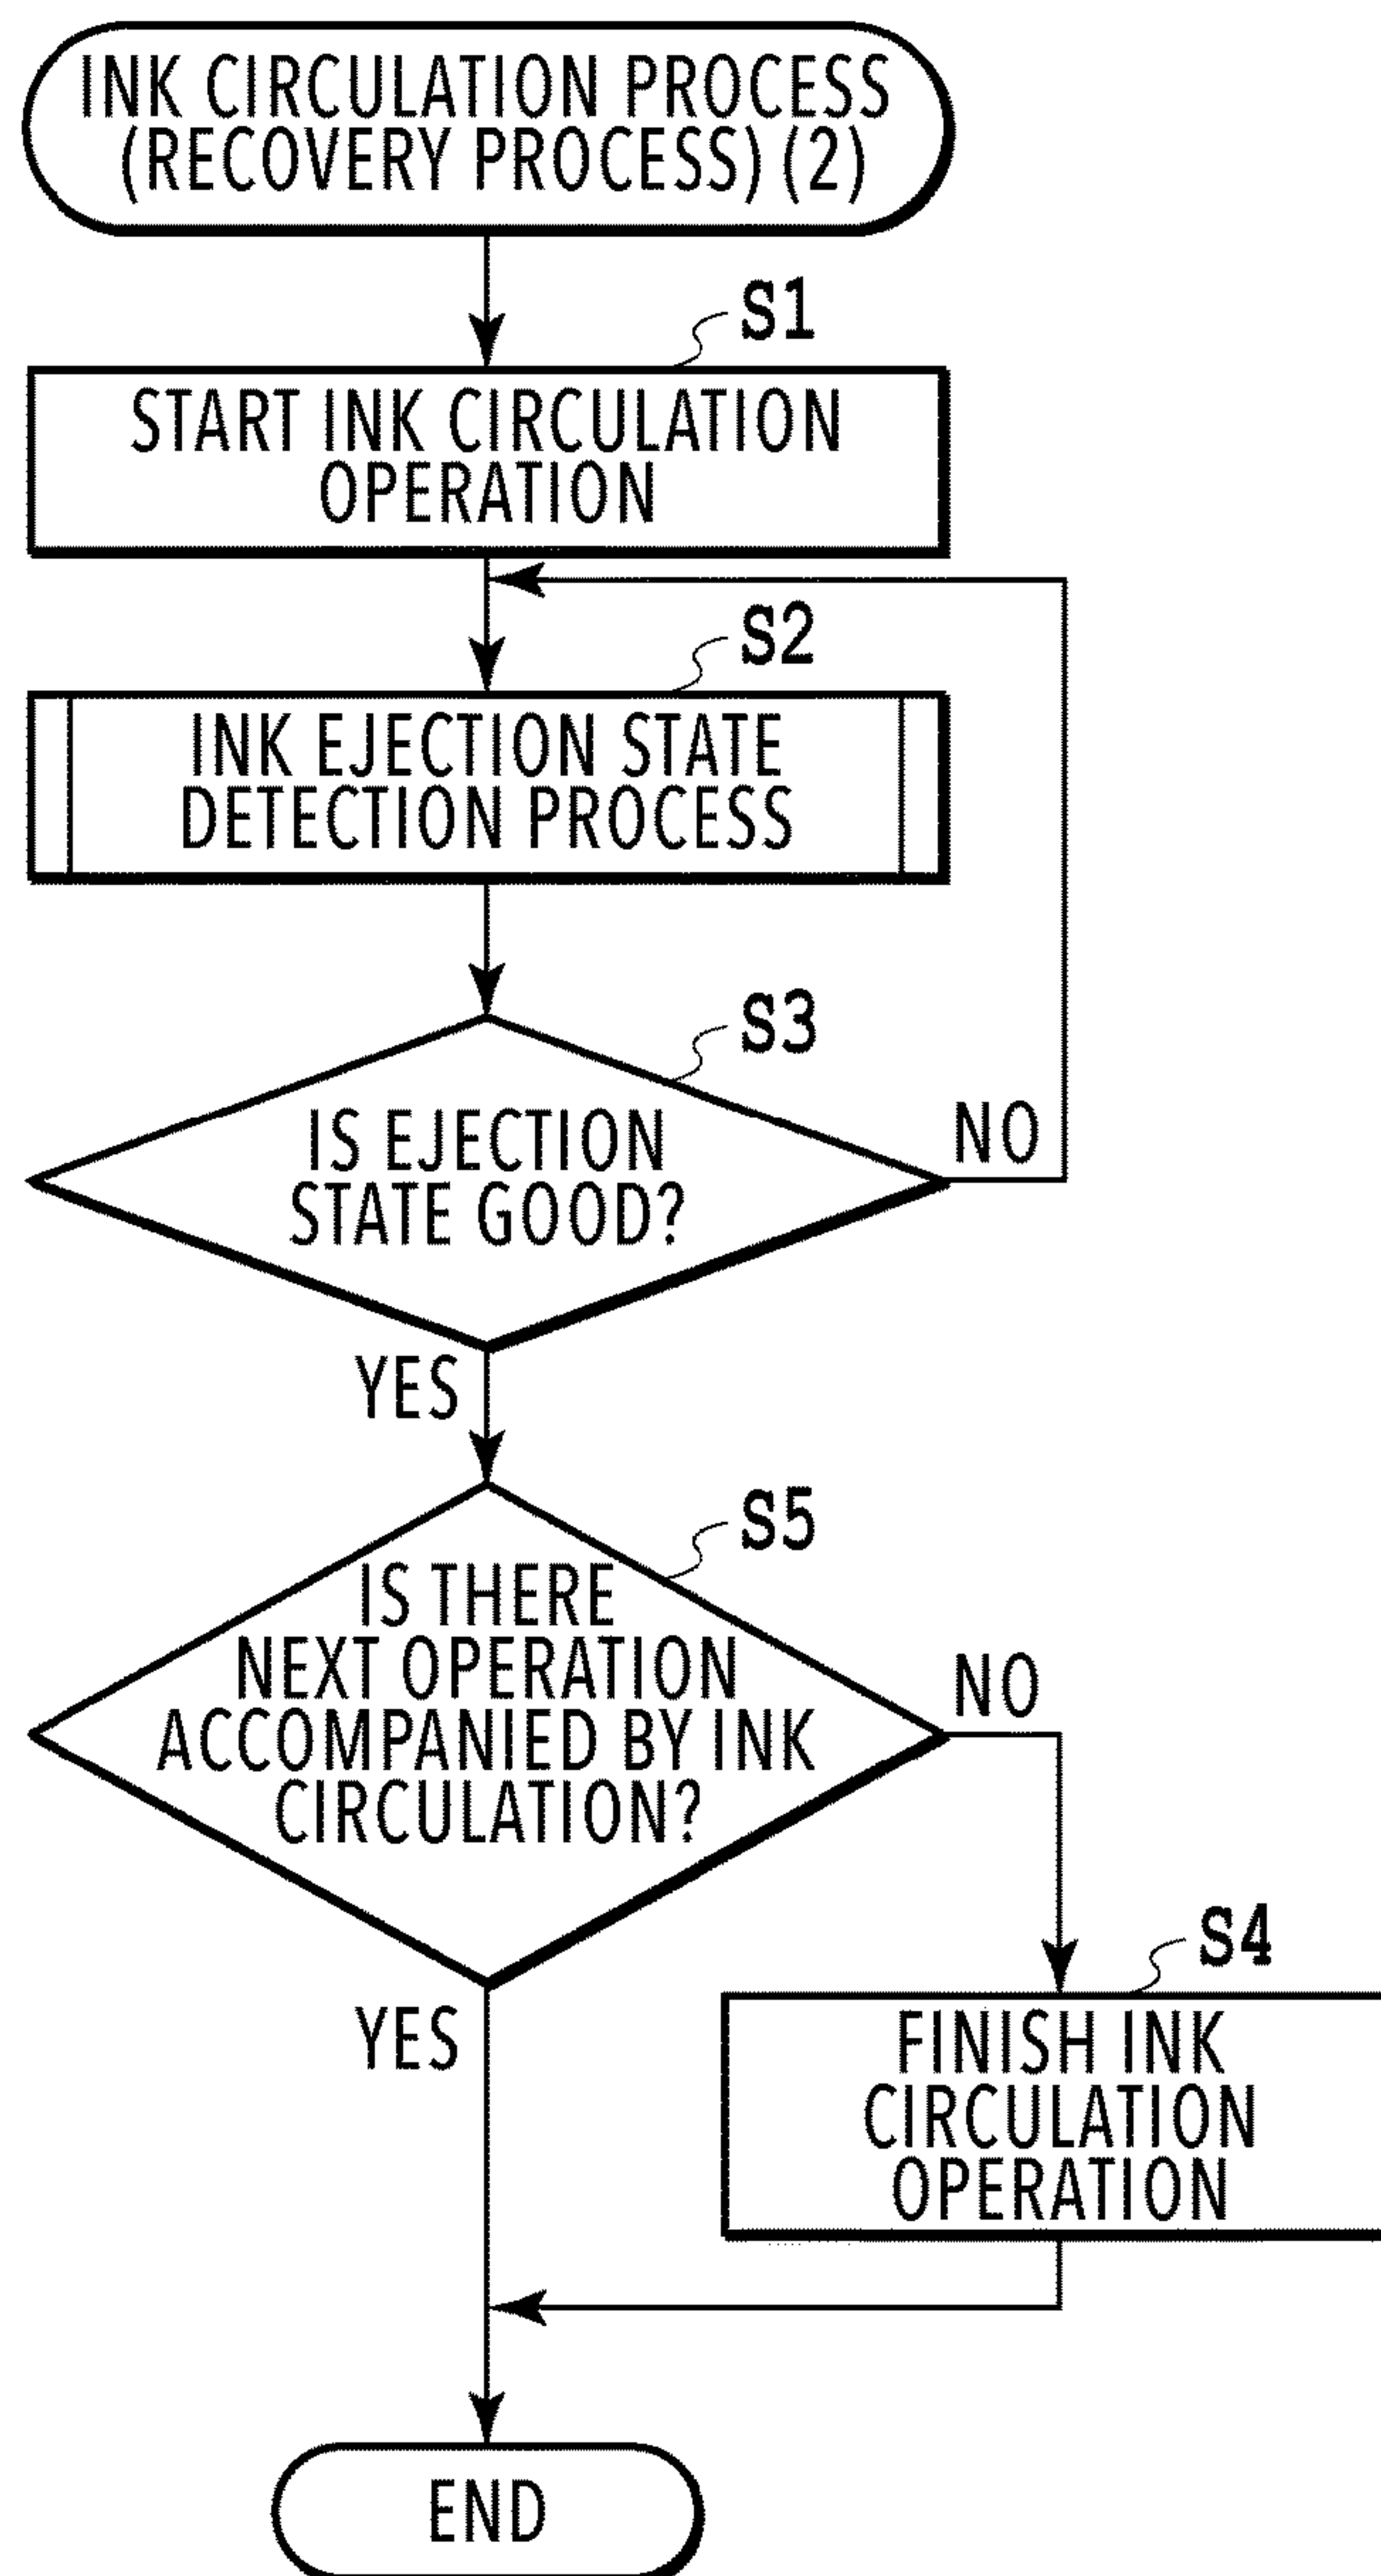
INK CIRCULATION PROCESS (RECOVERY PROCESS) (2)

S1
START INK CIRCULATION OPERATION

S2
INK EJECTION STATE DETECTION PROCESS

S3
IS EJECTION STATE GOOD?

NO

YES

S5
IS THERE NEXT OPERATION ACCOMPANIED BY INK CIRCULATION?

NO

YES

S4
FINISH INK CIRCULATION OPERATION

END